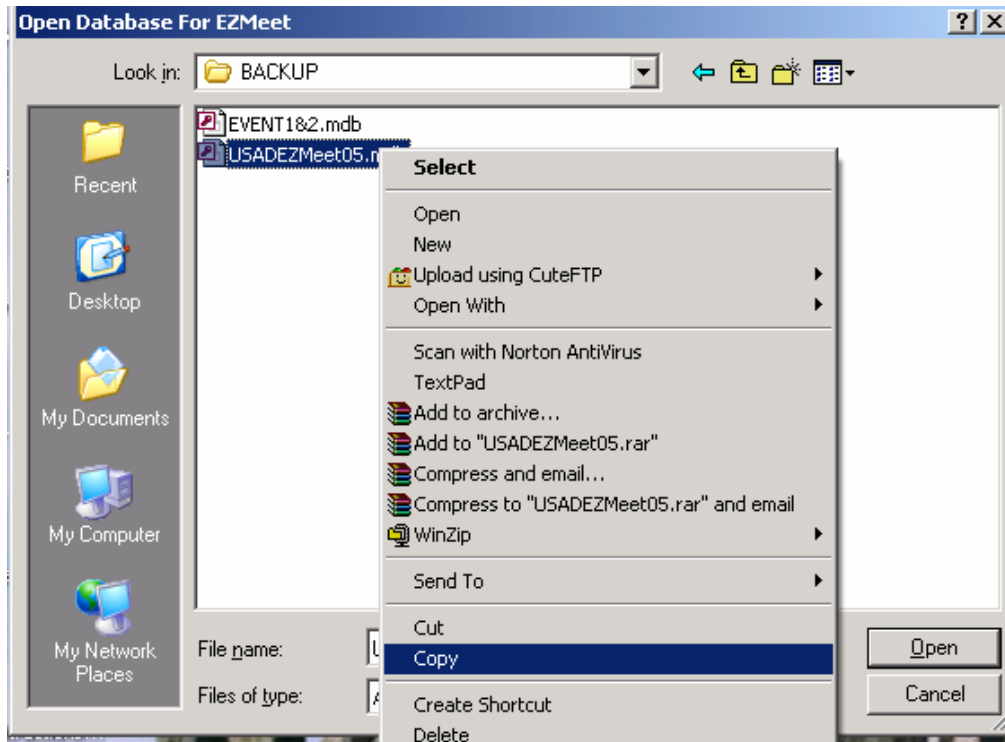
Open Database For EZMeet

?

Look in: BACKUP

Recent

Desktop

My Documents

My Computer

My Network Places

EVENT1&2.mdb

USADEZMeet05.m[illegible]

Select

Open

New

Upload using CuteFTP

Open With

Scan with Norton AntiVirus

TextPad

Add to archive...

Add to "USADEZMeet05.rar"

Compress and email...

Compress to "USADEZMeet05.rar" and email

WinZip

Send To

Cut

Copy

Create Shortcut

Delete

File name:

Files of type:

Open

Cancel